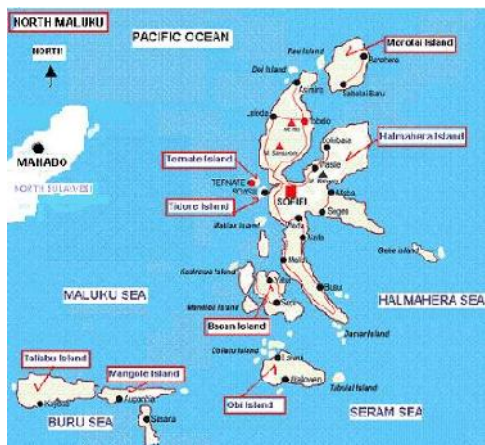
NORTH MALUKU

PACIFIC OCEAN

NORTH

Morotai Island

Raw Island

Berebere

Doi Island

Sabatai Baru

Jailolo

Tobelo

Halmahera Island

MANADO

NORTH SULAWESI

Ternate Island

TERNATE

SOFIFI

Subaim

Tidore Island

Maba

Weda

Gebe Island

Makian Island

Kasiruta Island

MALUKU SEA

HALMAHERA SEA

Bacan Island

Saketa

Mandioli Island

Obilatu Island

Taliabu Island

Mangole Island

Obi Island

Tobalai Island

BURU SEA

SERAM SEA

Sanana